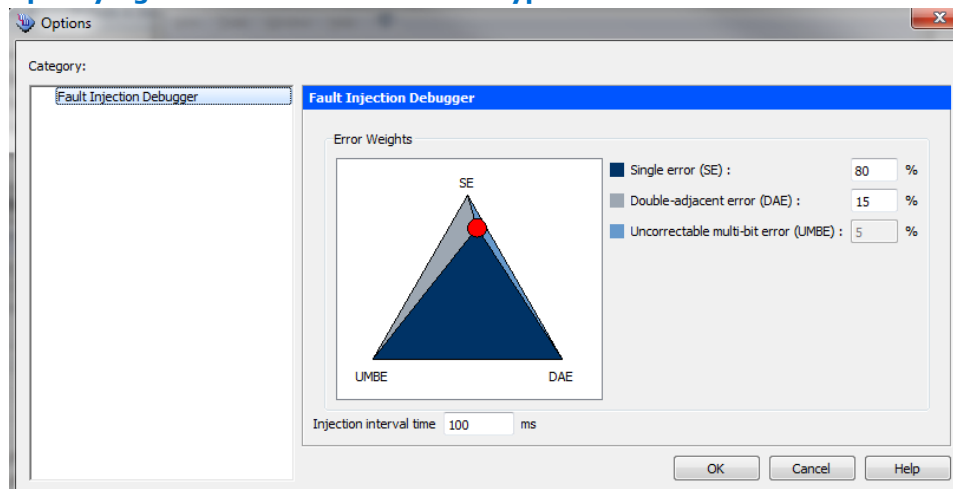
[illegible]

Options

Category:

Fault Injection Debugger

Fault Injection Debugger

Error Weights

SE

UMBE

DAE

Single error (SE) : 80 %

Double-adjacent error (DAE) : 15 %

Uncorrectable multi-bit error (UMBE) : 5 %

Injection interval time 100 ms

OK

Cancel

Help